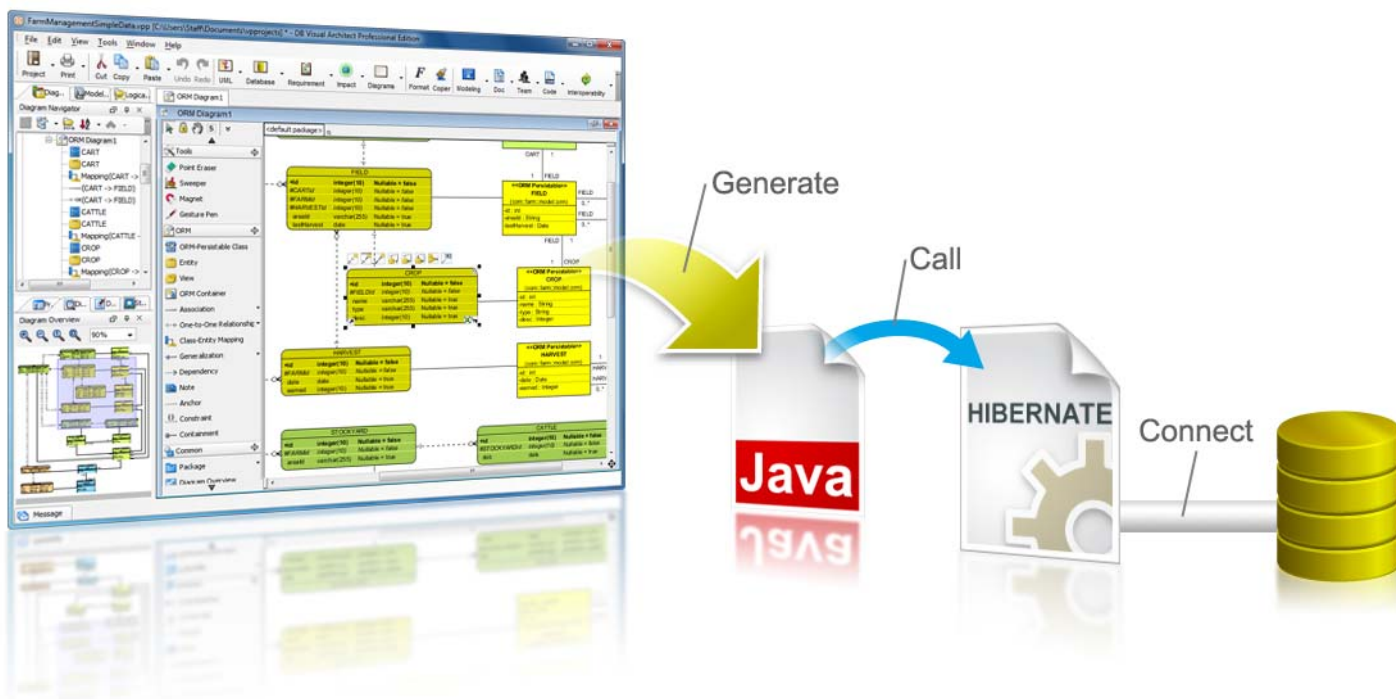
FarmManagementSimpleData.vpp [C:\Users\Staff\Documents\vpprojects] * - DB Visual Architect Professional Edition

File Edit View Tools Window Help

Project Print Cut Copy Paste Undo Redo UML Database Requirement Impact Diagrams Format Copier Modeling Doc Team Code Interoperability

Diag... Model... Logica...

Diagram Navigator

ORM Diagram1
CART
CART
Mapping(CART ->
(CART -> FIELD)
(CART -> FIELD)
CATTLE
CATTLE
Mapping(CATTLE -
CROP
CROP
Mapping(CROP ->

Diagram Overview

90%

ORM Diagram1

ORM Diagram1

<default package>

Tools
Point Eraser
Sweeper
Magnet
Gesture Pen
ORM
ORM-Persistable Class
Entity
View
ORM Container
Association
One-to-One Relationship
Class-Entity Mapping
Generalization
Dependency
Note
Anchor
Constraint
Containment
Common
Package
Diagram Overview

CART
FIELD
FIELD
CROP
CROP
HARVEST
HARVEST
STOCKYARD
CATTLE

Message

Generate

Call

Connect

Java

HIBERNATE